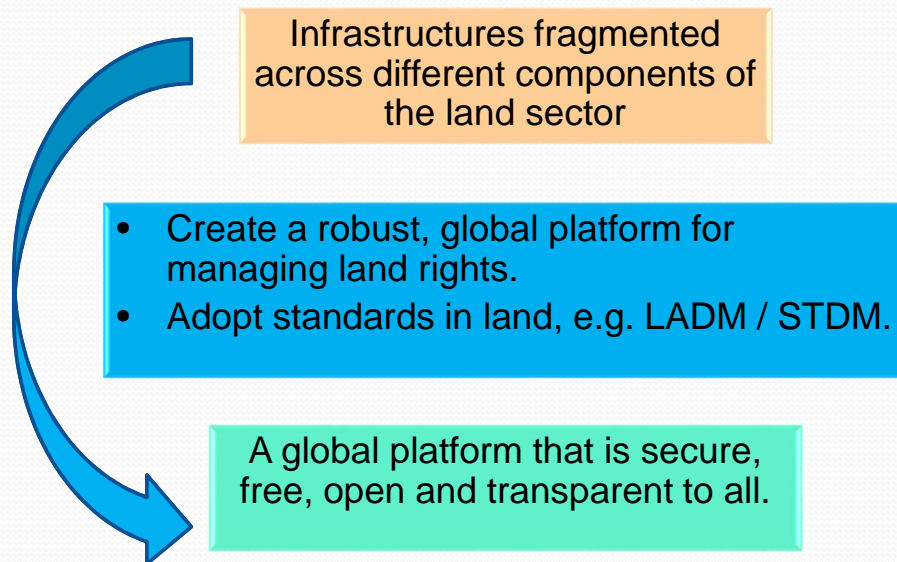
Infrastructures fragmented across different components of the land sector

- Create a robust, global platform for managing land rights.
- Adopt standards in land, e.g. LADM / STDM.

A global platform that is secure, free, open and transparent to all.